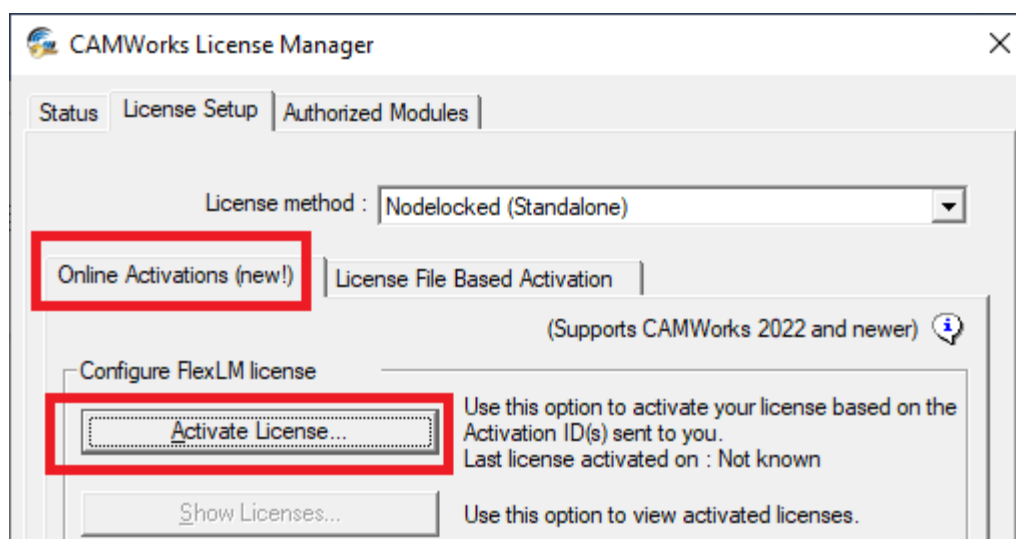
CAMWorks License Manager

Status | License Setup | Authorized Modules

License method : Nodelocked (Standalone)

Online Activations (new!) | License File Based Activation

(Supports CAMWorks 2022 and newer)

Configure FlexLM license

Activate License...

Use this option to activate your license based on the Activation ID(s) sent to you.
Last license activated on : Not known

Show Licenses...

Use this option to view activated licenses.